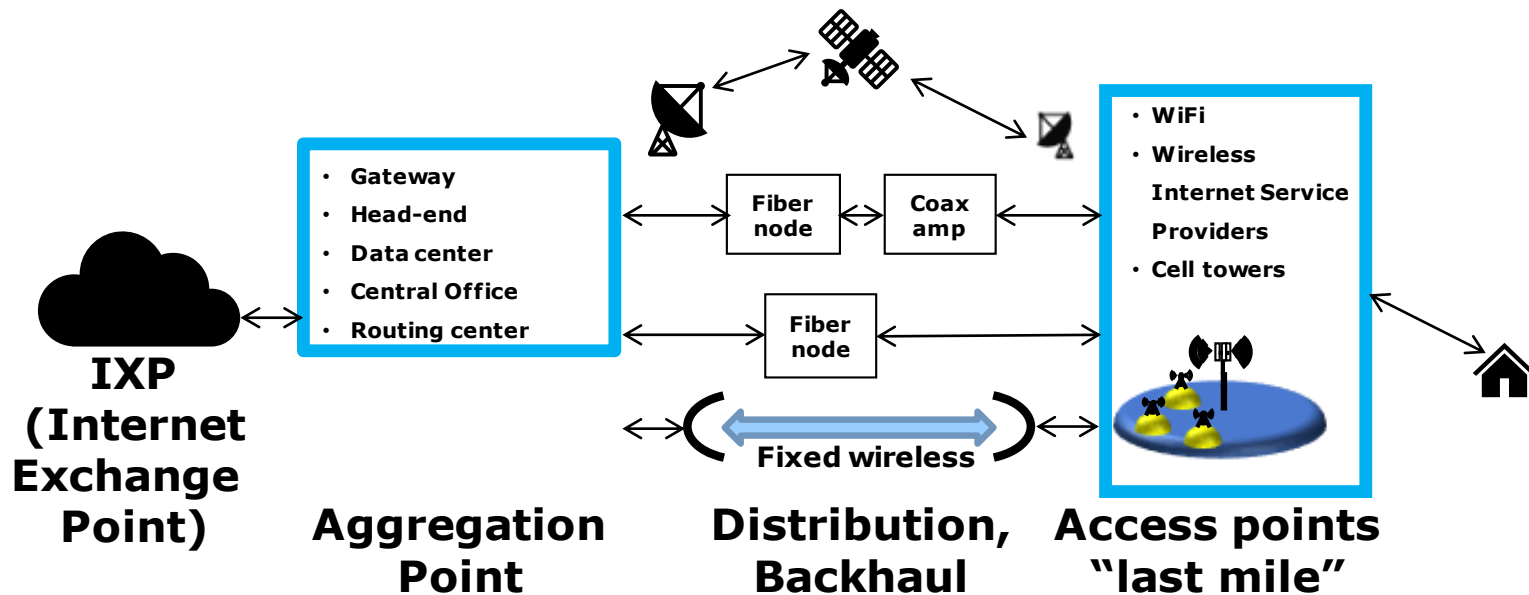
• Gateway
• Head-end
• Data center
• Central Office
• Routing center

Fiber node

Coax amp

Fiber node

Fixed wireless

• WiFi
• Wireless Internet Service Providers
• Cell towers

IXP (Internet Exchange Point)

Aggregation Point

Distribution, Backhaul

Access points "last mile"